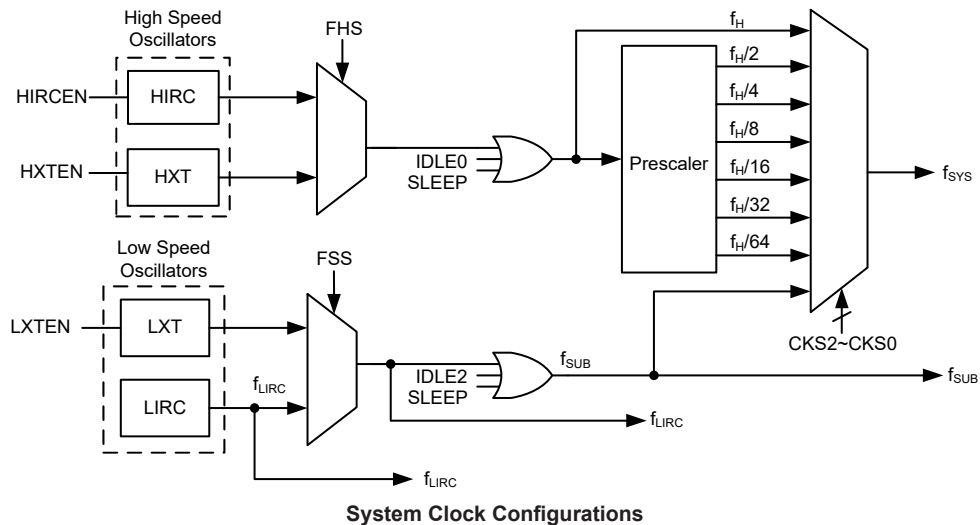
High Speed Oscillators

HIRCEN

HIRC

HXTEN

HXT

FHS

IDLE0
SLEEP

$f_H$

Prescaler

$f_H/2$

$f_H/4$

$f_H/8$

$f_H/16$

$f_H/32$

$f_H/64$

$f_{SYS}$

Low Speed Oscillators

FSS

LXTEN

LXT

LIRC

$f_{LIRC}$

IDLE2
SLEEP

$f_{SUB}$

CKS2~CKS0

$f_{SUB}$

$f_{LIRC}$

$f_{LIRC}$

System Clock Configurations